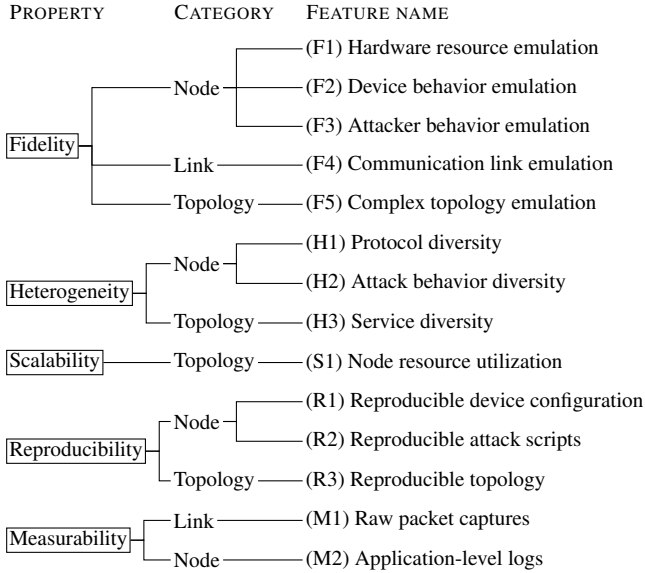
PROPERTY CATEGORY FEATURE NAME

Fidelity
Node
(F1) Hardware resource emulation
(F2) Device behavior emulation
(F3) Attacker behavior emulation
Link
(F4) Communication link emulation
Topology
(F5) Complex topology emulation

Heterogeneity
Node
(H1) Protocol diversity
(H2) Attack behavior diversity
Topology
(H3) Service diversity

Scalability
Topology
(S1) Node resource utilization

Reproducibility
Node
(R1) Reproducible device configuration
(R2) Reproducible attack scripts
Topology
(R3) Reproducible topology

Measurability
Link
(M1) Raw packet captures
Node
(M2) Application-level logs